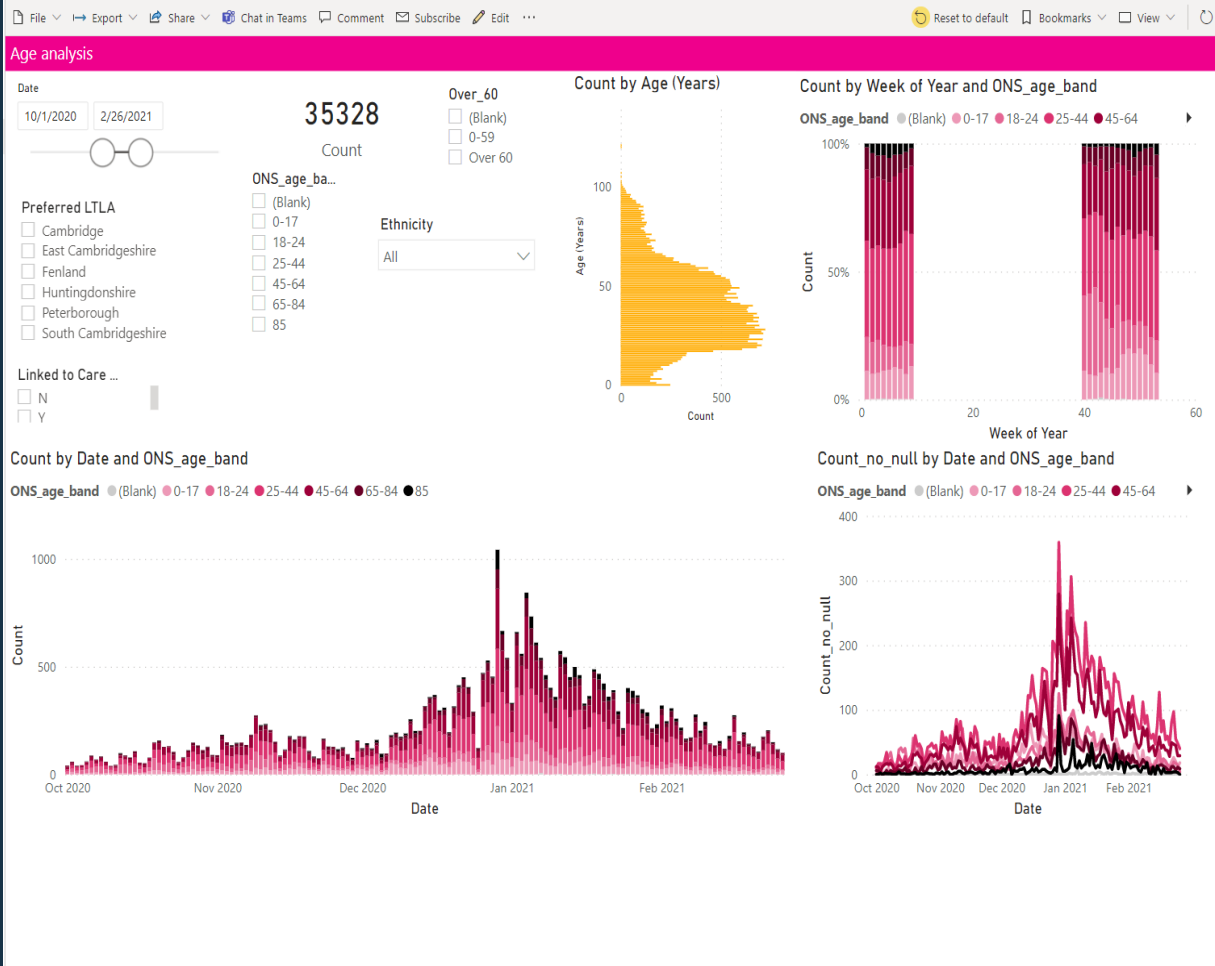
File Export Share Chat in Teams Comment Subscribe Edit ···

Reset to default Bookmarks View

Age analysis

Date

10/1/2020 2/26/2021

35328

Count

Over_60

(Blank)

0-59

Over 60

Preferred LTLA

Cambridge

East Cambridgeshire

Fenland

Huntingdonshire

Peterborough

South Cambridgeshire

ONS_age_ba...

(Blank)

0-17

18-24

25-44

45-64

65-84

85

Ethnicity

All

Linked to Care ...

N

Y

Count by Age (Years)

Age (Years)

100

50

0

0 500

Count

Count by Week of Year and ONS_age_band

ONS_age_band (Blank) 0-17 18-24 25-44 45-64

100%

50%

0%

Count

0 20 40 60

Week of Year

Count by Date and ONS_age_band

ONS_age_band (Blank) 0-17 18-24 25-44 45-64 65-84 85

1000

500

0

Count

Oct 2020 Nov 2020 Dec 2020 Jan 2021 Feb 2021

Date

Count_no_null by Date and ONS_age_band

ONS_age_band (Blank) 0-17 18-24 25-44 45-64

400

300

200

100

0

Count_no_null

Oct 2020 Nov 2020 Dec 2020 Jan 2021 Feb 2021

Date